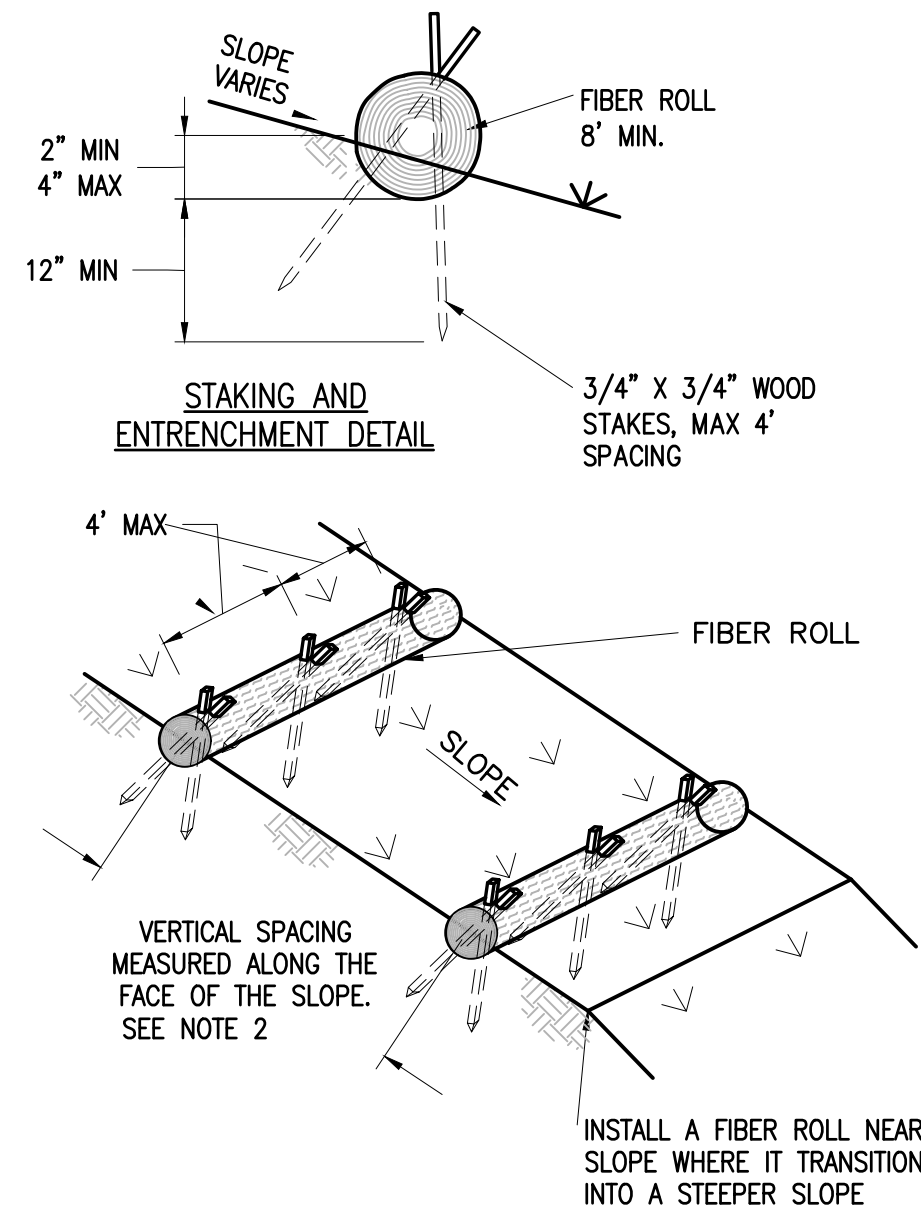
SLOPE VARIES

2" MIN
4" MAX

12" MIN

FIBER ROLL
8' MIN.

STAKING AND ENTRENCHMENT DETAIL

3/4" X 3/4" WOOD STAKES, MAX 4' SPACING

4' MAX

FIBER ROLL

SLOPE

VERTICAL SPACING MEASURED ALONG THE FACE OF THE SLOPE. SEE NOTE 2

INSTALL A FIBER ROLL NEAR SLOPE WHERE IT TRANSITION INTO A STEEPER SLOPE